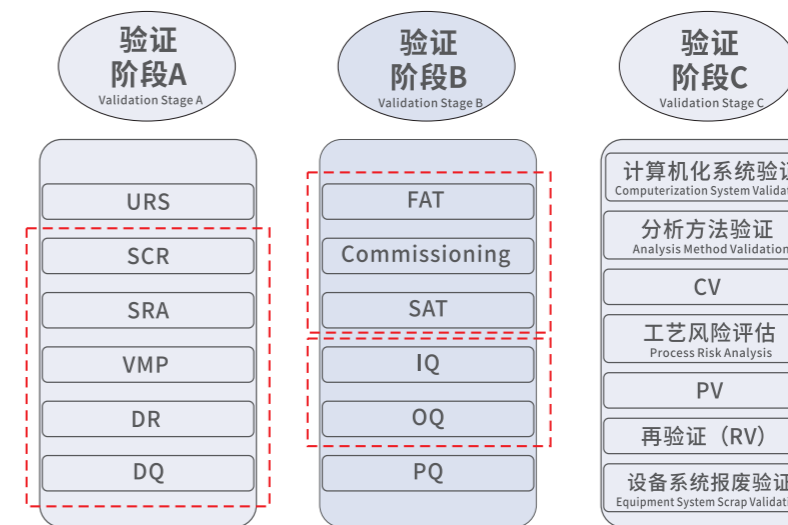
验证
阶段A
Validation Stage A

URS

SCR

SRA

VMP

DR

DQ

验证
阶段B
Validation Stage B

FAT

Commissioning

SAT

IQ

OQ

PQ

验证
阶段C
Validation Stage C

计算机化系统验证
Computerization System Validat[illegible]

分析方法验证
Analysis Method Validation

CV

工艺风险评估
Process Risk Analysis

PV

再验证（RV）

设备系统报废验证
Equipment System Scrap Validati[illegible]